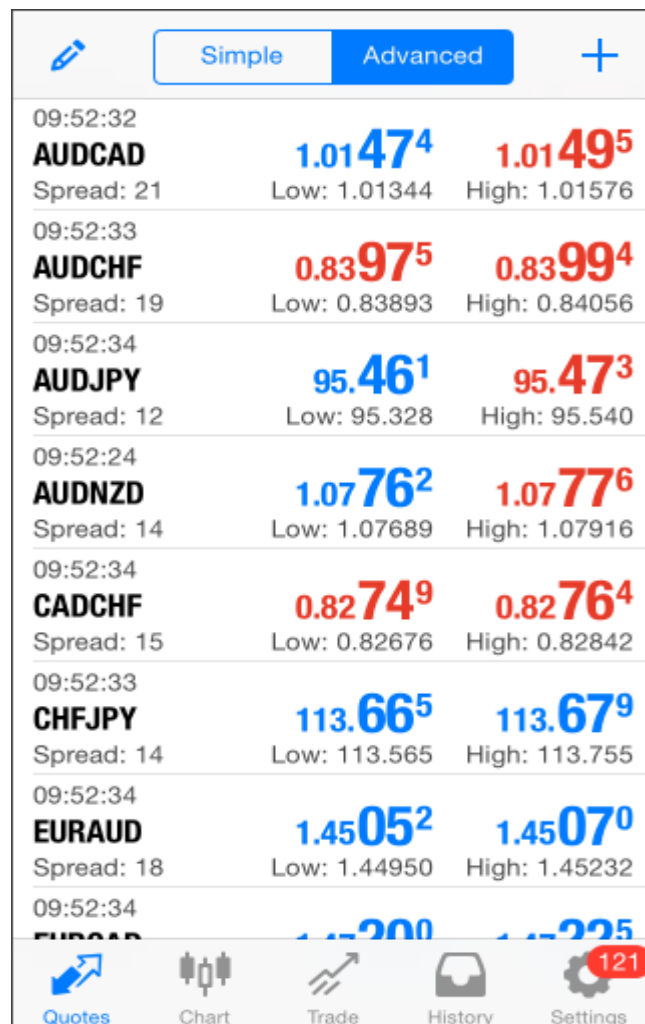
Simple Advanced

09:52:32
AUDCAD
Spread: 21
1.01474
Low: 1.01344
1.01495
High: 1.01576

09:52:33
AUDCHF
Spread: 19
0.83975
Low: 0.83893
0.83994
High: 0.84056

09:52:34
AUDJPY
Spread: 12
95.461
Low: 95.328
95.473
High: 95.540

09:52:24
AUDNZD
Spread: 14
1.07762
Low: 1.07689
1.07776
High: 1.07916

09:52:34
CADCHF
Spread: 15
0.82749
Low: 0.82676
0.82764
High: 0.82842

09:52:33
CHFJPY
Spread: 14
113.665
Low: 113.565
113.679
High: 113.755

09:52:34
EURAUD
Spread: 18
1.45052
Low: 1.44950
1.45070
High: 1.45232

09:52:34
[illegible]
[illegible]
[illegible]

Quotes Chart Trade History Settings 121